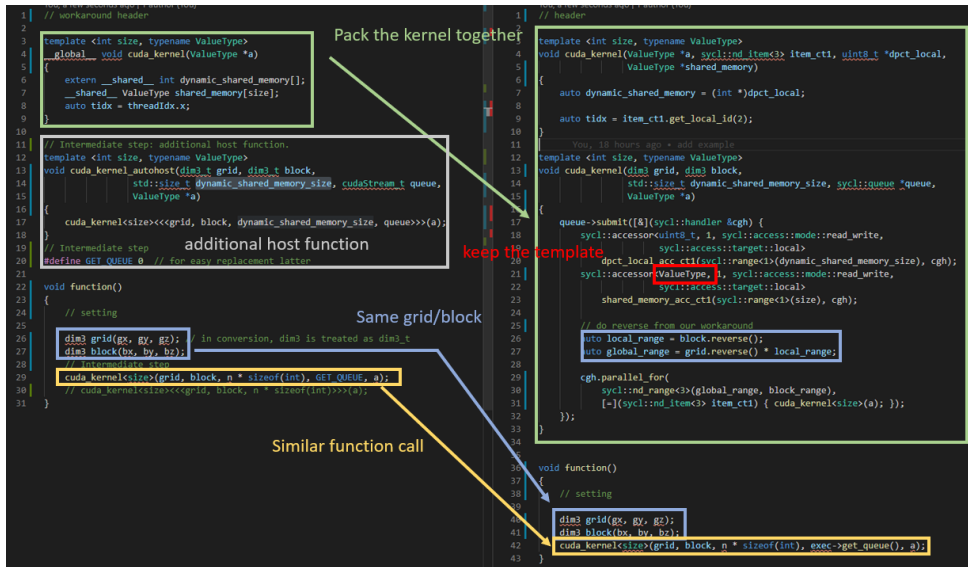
You, a few seconds ago | 1 author (You)
1 // workaround header
2
3 template <int size, typename ValueType>
4 __global__ void cuda_kernel(ValueType *a)
5 {
6 extern __shared__ int dynamic_shared_memory[];
7 __shared__ ValueType shared_memory[size];
8 auto tidx = threadIdx.x;
9 }
10
11 // Intermediate step: additional host function.
12 template <int size, typename ValueType>
13 void cuda_kernel_autohost(dim3_t grid, dim3_t block,
14 std::size_t dynamic_shared_memory_size, cudaStream_t queue,
15 ValueType *a)
16 {
17 cuda_kernel<size><<<grid, block, dynamic_shared_memory_size, queue>>>(a);
18 }
19 // Intermediate step
20 #define GET_QUEUE 0 // for easy replacement latter
21
22 void function()
23 {
24 // setting
25
26 dim3 grid(gx, gy, gz); // in conversion, dim3 is treated as dim3_t
27 dim3 block(bx, by, bz);
28 // Intermediate step
29 cuda_kernel<size>(grid, block, n * sizeof(int), GET_QUEUE, a);
30 // cuda_kernel<size><<<grid, block, n * sizeof(int)>>>(a);
31 }

additional host function

Pack the kernel together

Same grid/block

Similar function call

keep the template

You, a few seconds ago | 1 author (You)
1 // header
2
3 template <int size, typename ValueType>
4 void cuda_kernel(ValueType *a, sycl::nd_item<3> item_ct1, uint8_t *dpct_local,
5 ValueType *shared_memory)
6 {
7 auto dynamic_shared_memory = (int *)dpct_local;
8
9 auto tidx = item_ct1.get_local_id(2);
10 }
11 You, 18 hours ago • add example
12 template <int size, typename ValueType>
13 void cuda_kernel(dim3 grid, dim3 block,
14 std::size_t dynamic_shared_memory_size, sycl::queue *queue,
15 ValueType *a)
16 {
17 queue->submit([&](sycl::handler &cgh) {
18 sycl::accessor<uint8_t, 1, sycl::access::mode::read_write,
19 sycl::access::target::local>
20 dpct_local_acc_ct1(sycl::range<1>(dynamic_shared_memory_size), cgh);
21 sycl::accessor<ValueType, 1, sycl::access::mode::read_write,
22 sycl::access::target::local>
23 shared_memory_acc_ct1(sycl::range<1>(size), cgh);
24
25 // do reverse from our workaround
26 auto local_range = block.reverse();
27 auto global_range = grid.reverse() * local_range;
28
29 cgh.parallel_for(
30 sycl::nd_range<3>(global_range, block_range),
31 [=](sycl::nd_item<3> item_ct1) { cuda_kernel<size>(a); });
32 });
33 }
34
35
36 void function()
37 {
38 // setting
39
40 dim3 grid(gx, gy, gz);
41 dim3 block(bx, by, bz);
42 cuda_kernel<size>(grid, block, n * sizeof(int), exec->get_queue(), a);
43 }